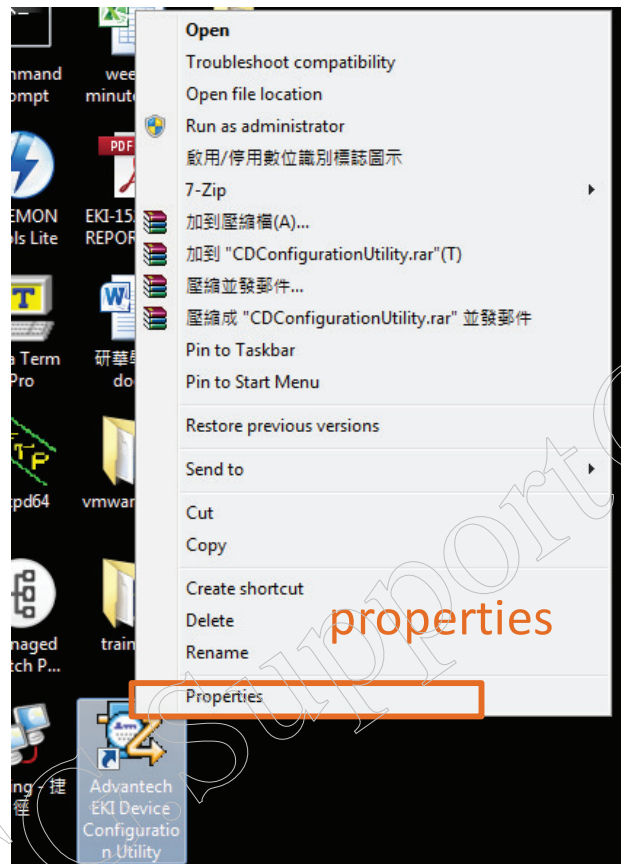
nmand
ompt

wee
minut

EMON
ls Lite

EKI-15
REPOR

a Term
Pro

研華
do

pd64

vmwar

naged
tch P...

train

ng - 捷
徑

Advantech
EKI Device
Configuration Utility

Open
Troubleshoot compatibility
Open file location
Run as administrator
啟用/停用數位識別標誌圖示
7-Zip
加到壓縮檔(A)...
加到 "CDConfigurationUtility.rar"(T)
壓縮並發郵件...
壓縮成 "CDConfigurationUtility.rar" 並發郵件
Pin to Taskbar
Pin to Start Menu
Restore previous versions
Send to
Cut
Copy
Create shortcut
Delete
Rename
Properties

properties

Support